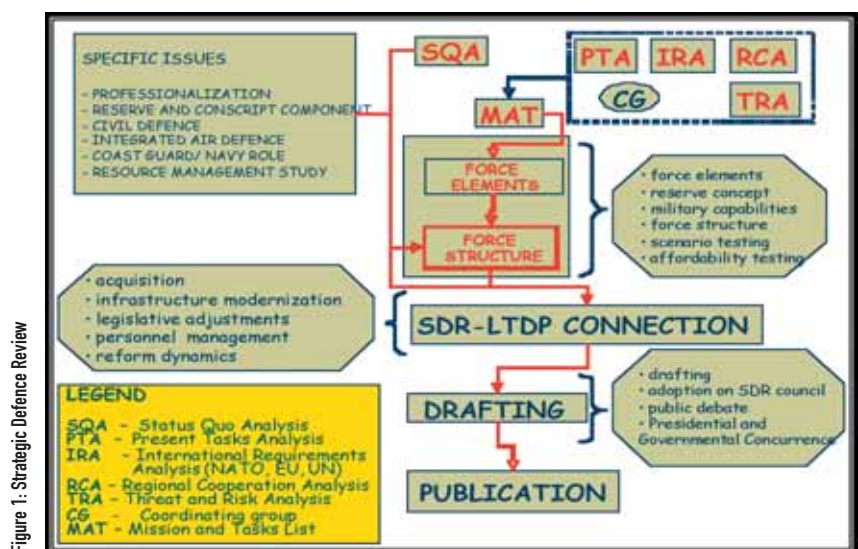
Figure 1: Strategic Defence Review

SPECIFIC ISSUES

- PROFESSIONALIZATION
- RESERVE AND CONSCRIPT COMPONENT
- CIVIL DEFENCE
- INTEGRATED AIR DEFENCE
- COAST GUARD/ NAVY ROLE
- RESOURCE MANAGEMENT STUDY

SQA

PTA IRA RCA

CG TRA

MAT

FORCE ELEMENTS

FORCE STRUCTURE

- force elements
- reserve concept
- military capabilities
- force structure
- scenario testing
- affordability testing

- acquisition
- infrastructure modernization
- legislative adjustments
- personnel management
- reform dynamics

SDR-LTDP CONNECTION

- drafting
- adoption on SDR council
- public debate
- Presidential and Governmental Concurrence

DRAFTING

PUBLICATION

LEGEND
SQA - Status Quo Analysis
PTA - Present Tasks Analysis
IRA - International Requirements Analysis (NATO, EU, UN)
RCA - Regional Cooperation Analysis
TRA - Threat and Risk Analysis
CG - Coordinating group
MAT - Mission and Tasks List